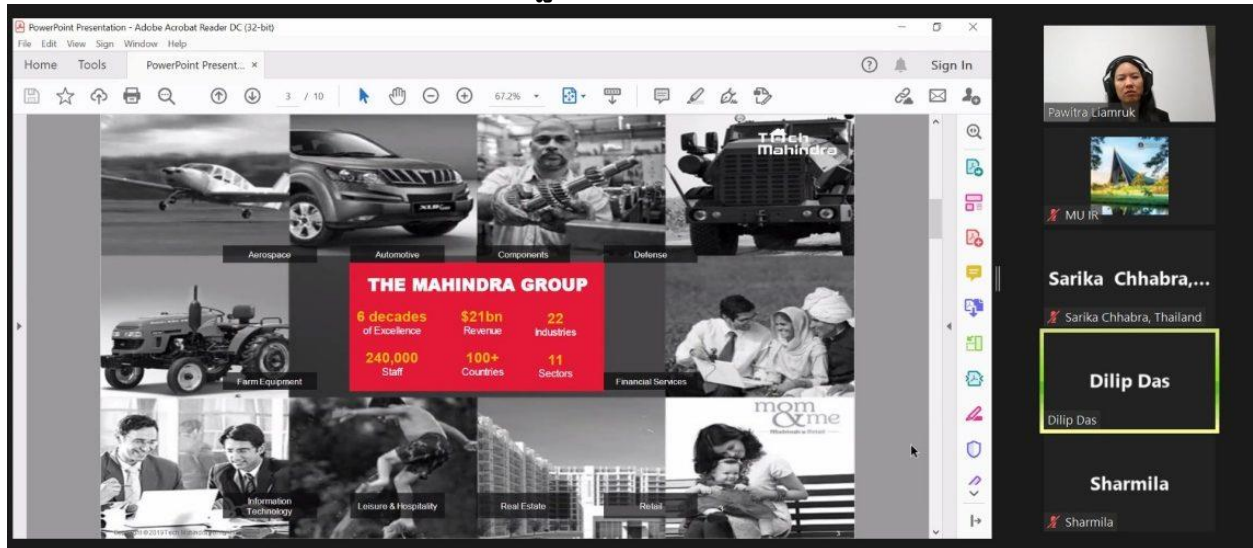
PowerPoint Presentation - Adobe Acrobat Reader DC (32-bit)
File Edit View Sign Window Help
Home Tools PowerPoint Present... ×
Sign In
3 / 10
67.2%

Tech Mahindra

Aerospace
Automotive
Components
Defense

THE MAHINDRA GROUP
6 decades of Excellence
$21bn Revenue
22 Industries
240,000 Staff
100+ Countries
11 Sectors

Farm Equipment
Financial Services

mom & me

Information Technology
Leisure & Hospitality
Real Estate
Retail

Copyright © 2019 Tech Mahindra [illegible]

Pawitra Liamruk
MU IR
Sarika Chhabra,...
Sarika Chhabra, Thailand
Dilip Das
Dilip Das
Sharmila
Sharmila